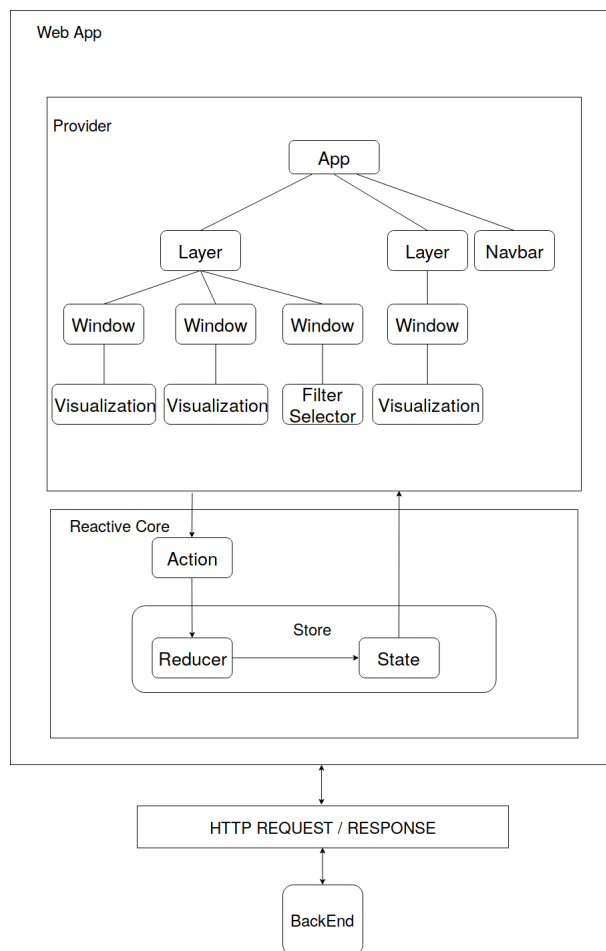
Web App

Provider

App

Layer

Layer

Navbar

Window

Window

Window

Window

Visualization

Visualization

Filter Selector

Visualization

Reactive Core

Action

Store

Reducer

State

HTTP REQUEST / RESPONSE

BackEnd